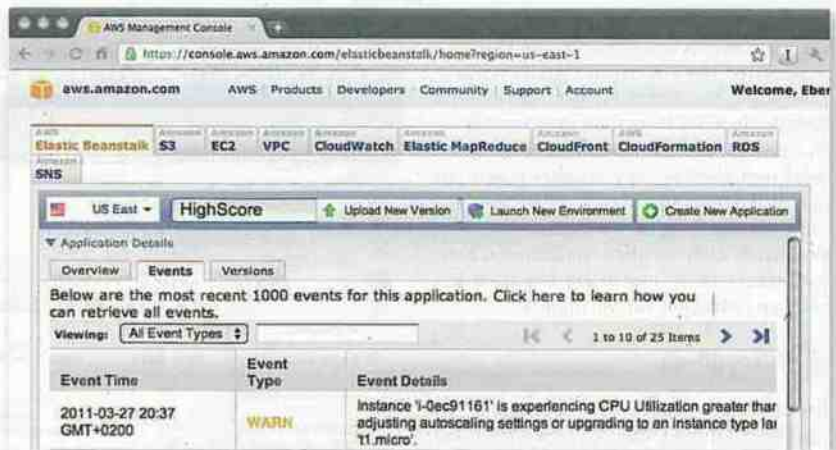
AWS Management Console

https://console.aws.amazon.com/elasticbeanstalk/home?region=us-east-1

aws.amazon.com AWS Products Developers Community Support Account Welcome, Eber

AWS Elastic Beanstalk | Amazon S3 | Amazon EC2 | Amazon VPC | Amazon CloudWatch | Amazon Elastic MapReduce | Amazon CloudFront | AWS CloudFormation | Amazon RDS | Amazon SNS

US East ▾ HighScore Upload New Version Launch New Environment Create New Application

▼ Application Details

Overview Events Versions

Below are the most recent 1000 events for this application. Click here to learn how you can retrieve all events.

Viewing: All Event Types 1 to 10 of 25 Items

| Event Time | Event Type | Event Details |
|---|---|---|
| 2011-03-27 20:37 GMT+0200 | WARN | Instance 'i-0ec91161' is experiencing CPU Utilization greater thar adjusting autoscaling settings or upgrading to an instance type lai 't1.micro'. |